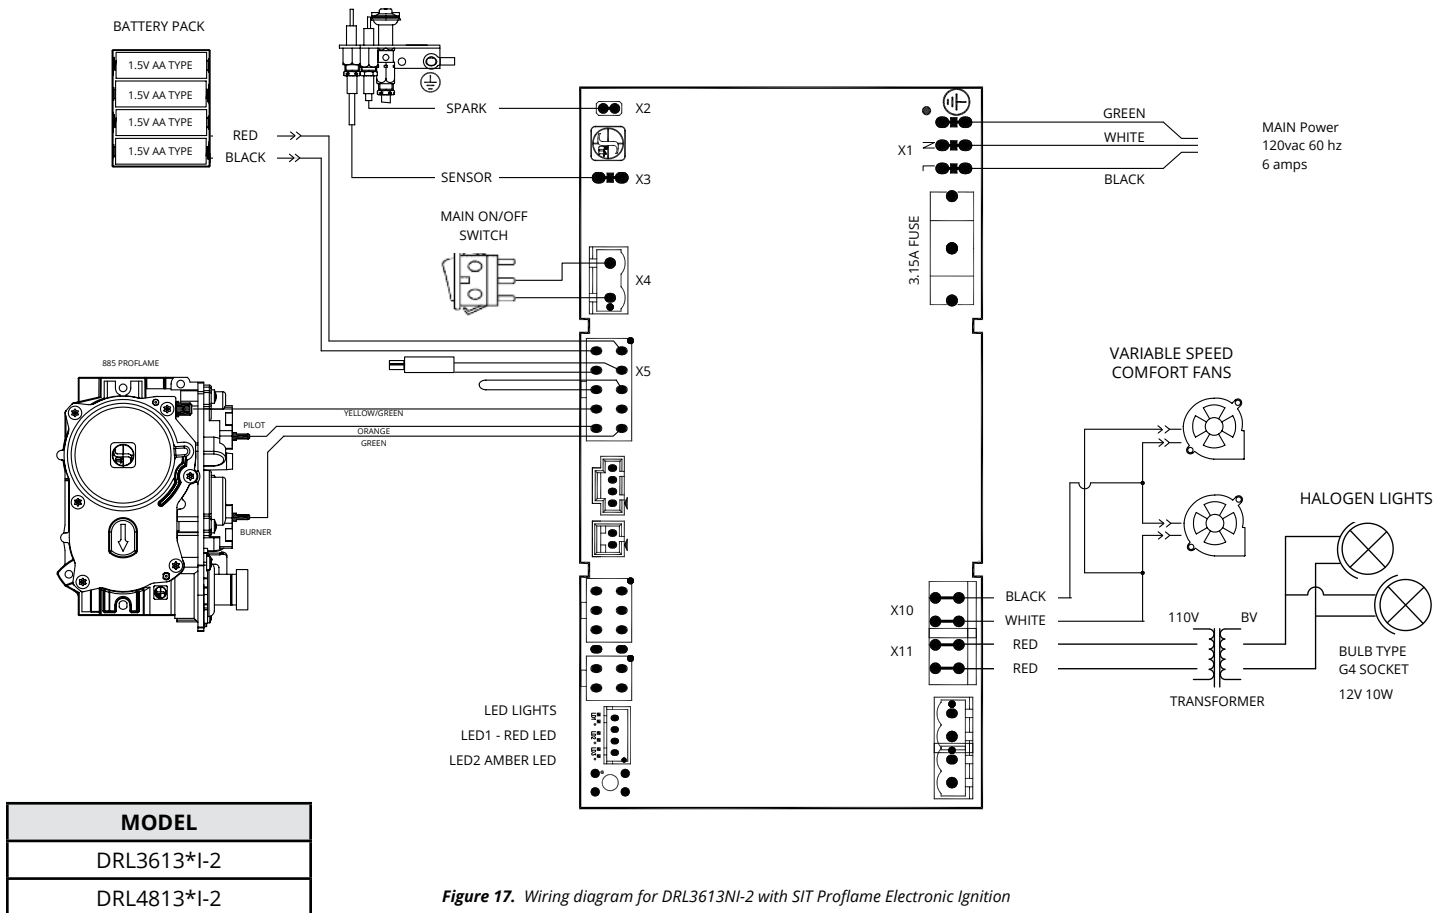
BATTERY PACK

1.5V AA TYPE
1.5V AA TYPE
1.5V AA TYPE
1.5V AA TYPE

RED
BLACK

SPARK
X2

SENSOR
X3

MAIN ON/OFF SWITCH
X4

GREEN
WHITE
BLACK
X1
N
MAIN Power
120vac 60 hz
6 amps

3.15A FUSE

885 PROFLAME
X5
YELLOW/GREEN
PILOT
ORANGE
GREEN
BURNER

VARIABLE SPEED
COMFORT FANS

HALOGEN LIGHTS

BLACK
X10
WHITE
RED
X11
RED

110V
BV
TRANSFORMER

BULB TYPE
G4 SOCKET
12V 10W

LED LIGHTS
LED1 - RED LED
LED2 AMBER LED

| MODEL |
|---|
| DRL3613*I-2 |
| DRL4813*I-2 |

*Figure 17. Wiring diagram for DRL3613NI-2 with SIT Proflame Electronic Ignition*